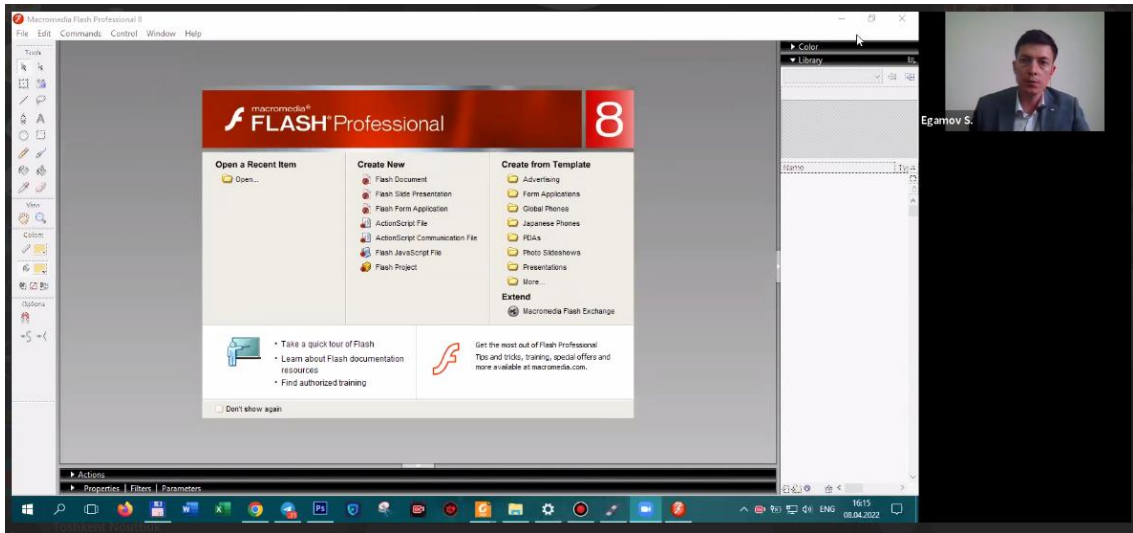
Macromedia Flash Professional 8
File Edit Commands Control Window Help

Tools
View
Colors
Options

macromedia® FLASH® Professional 8

Open a Recent Item
Open...

Create New
Flash Document
Flash Slide Presentation
Flash Form Application
ActionScript File
ActionScript Communication File
Flash JavaScript File
Flash Project

Create from Template
Advertising
Form Applications
Global Phones
Japanese Phones
PDAs
Photo Slideshows
Presentations
More...

Extend
Macromedia Flash Exchange

• Take a quick tour of Flash
• Learn about Flash documentation resources
• Find authorized training

Get the most out of Flash Professional
Tips and tricks, training, special offers and more available at macromedia.com.

Don't show again

▸ Color
▾ Library
Name
▸ Actions
▸ Properties | Filters | Parameters

Egamov S.

ENG 16:15 08.04.2022